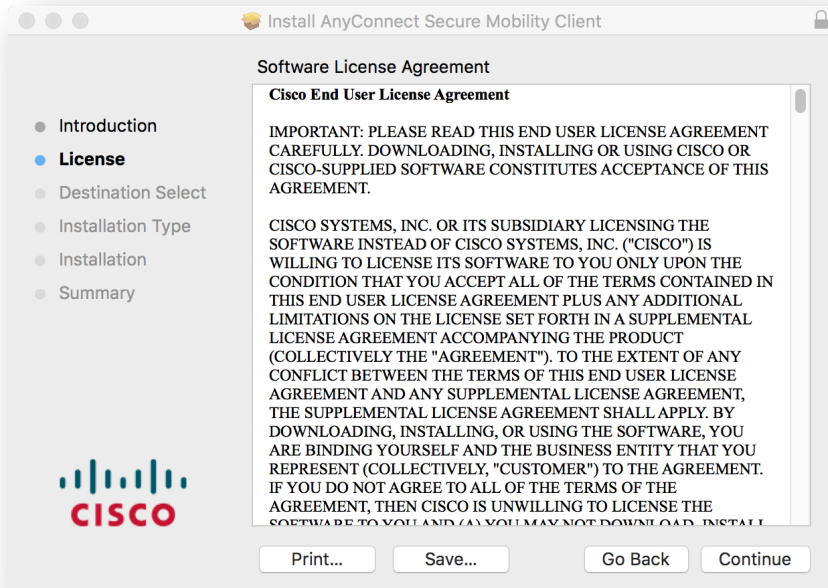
Install AnyConnect Secure Mobility Client

Software License Agreement

Introduction
License
Destination Select
Installation Type
Installation
Summary

Cisco End User License Agreement

IMPORTANT: PLEASE READ THIS END USER LICENSE AGREEMENT CAREFULLY. DOWNLOADING, INSTALLING OR USING CISCO OR CISCO-SUPPLIED SOFTWARE CONSTITUTES ACCEPTANCE OF THIS AGREEMENT.

CISCO SYSTEMS, INC. OR ITS SUBSIDIARY LICENSING THE SOFTWARE INSTEAD OF CISCO SYSTEMS, INC. ("CISCO") IS WILLING TO LICENSE ITS SOFTWARE TO YOU ONLY UPON THE CONDITION THAT YOU ACCEPT ALL OF THE TERMS CONTAINED IN THIS END USER LICENSE AGREEMENT PLUS ANY ADDITIONAL LIMITATIONS ON THE LICENSE SET FORTH IN A SUPPLEMENTAL LICENSE AGREEMENT ACCOMPANYING THE PRODUCT (COLLECTIVELY THE "AGREEMENT"). TO THE EXTENT OF ANY CONFLICT BETWEEN THE TERMS OF THIS END USER LICENSE AGREEMENT AND ANY SUPPLEMENTAL LICENSE AGREEMENT, THE SUPPLEMENTAL LICENSE AGREEMENT SHALL APPLY. BY DOWNLOADING, INSTALLING, OR USING THE SOFTWARE, YOU ARE BINDING YOURSELF AND THE BUSINESS ENTITY THAT YOU REPRESENT (COLLECTIVELY, "CUSTOMER") TO THE AGREEMENT. IF YOU DO NOT AGREE TO ALL OF THE TERMS OF THE AGREEMENT, THEN CISCO IS UNWILLING TO LICENSE THE SOFTWARE TO YOU AND (A) YOU MAY NOT DOWNLOAD, INSTALL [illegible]

cisco

Print... Save... Go Back Continue